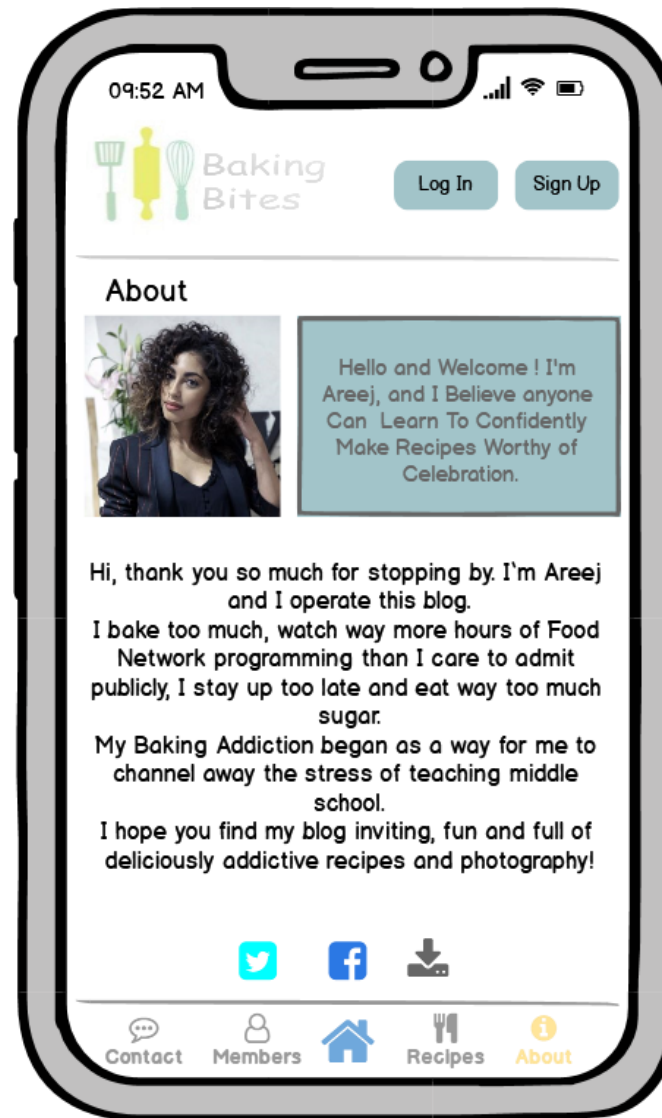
09:52 AM

Baking Bites

Log In

Sign Up

About

Hello and Welcome ! I'm Areej, and I Believe anyone Can Learn To Confidently Make Recipes Worthy of Celebration.

Hi, thank you so much for stopping by. I`m Areej and I operate this blog.
I bake too much, watch way more hours of Food Network programming than I care to admit publicly, I stay up too late and eat way too much sugar.
My Baking Addiction began as a way for me to channel away the stress of teaching middle school.
I hope you find my blog inviting, fun and full of deliciously addictive recipes and photography!

Contact Members Recipes About